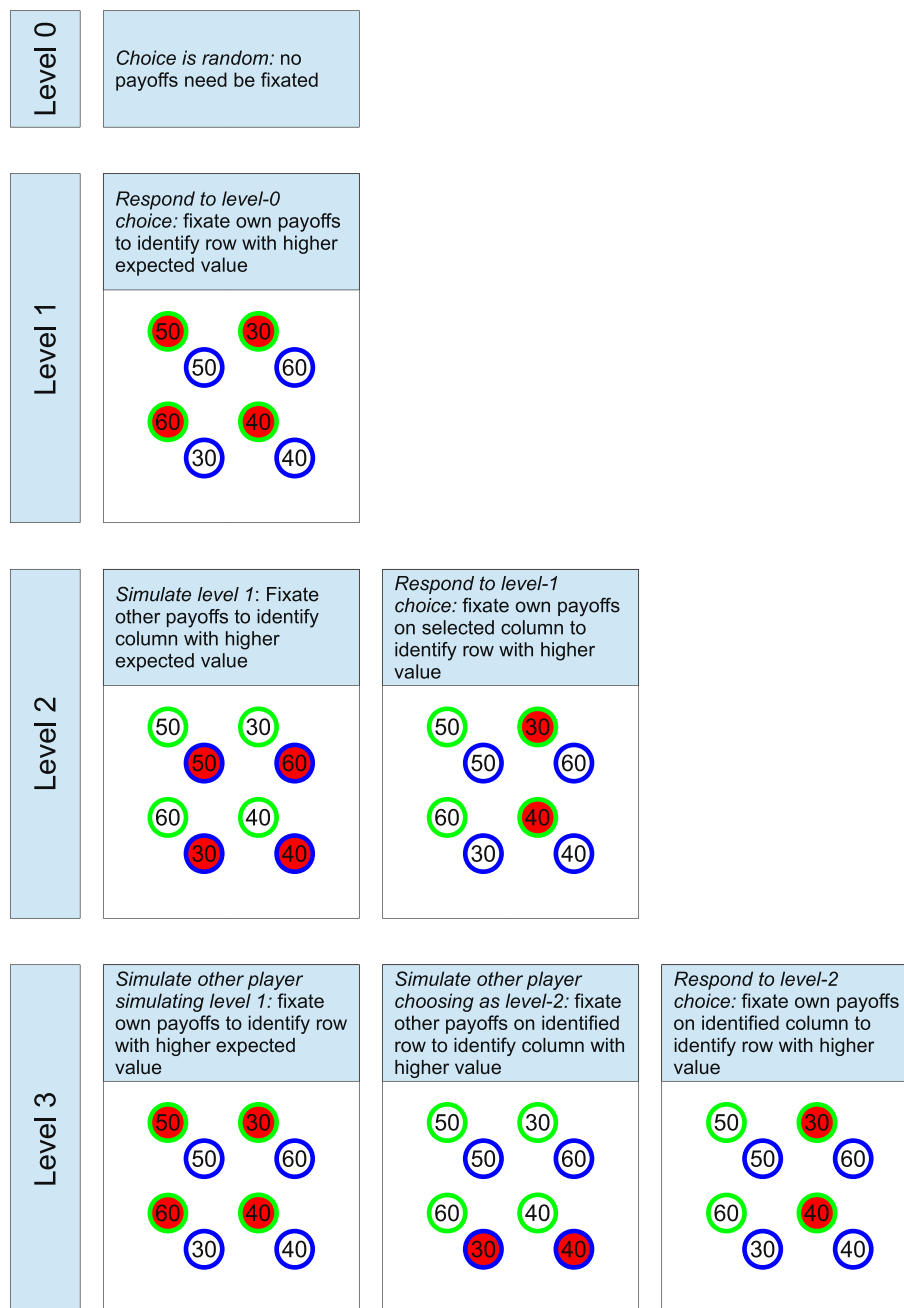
Level 0

*Choice is random:* no payoffs need be fixated

Level 1

*Respond to level-0 choice:* fixate own payoffs to identify row with higher expected value

50 30
50 60
60 40
30 40

Level 2

*Simulate level 1*: Fixate other payoffs to identify column with higher expected value

50 30
50 60
60 40
30 40

*Respond to level-1 choice:* fixate own payoffs on selected column to identify row with higher value

50 30
50 60
60 40
30 40

Level 3

*Simulate other player simulating level 1:* fixate own payoffs to identify row with higher expected value

50 30
50 60
60 40
30 40

*Simulate other player choosing as level-2:* fixate other payoffs on identified row to identify column with higher value

50 30
50 60
60 40
30 40

*Respond to level-2 choice:* fixate own payoffs on identified column to identify row with higher value

50 30
50 60
60 40
30 40